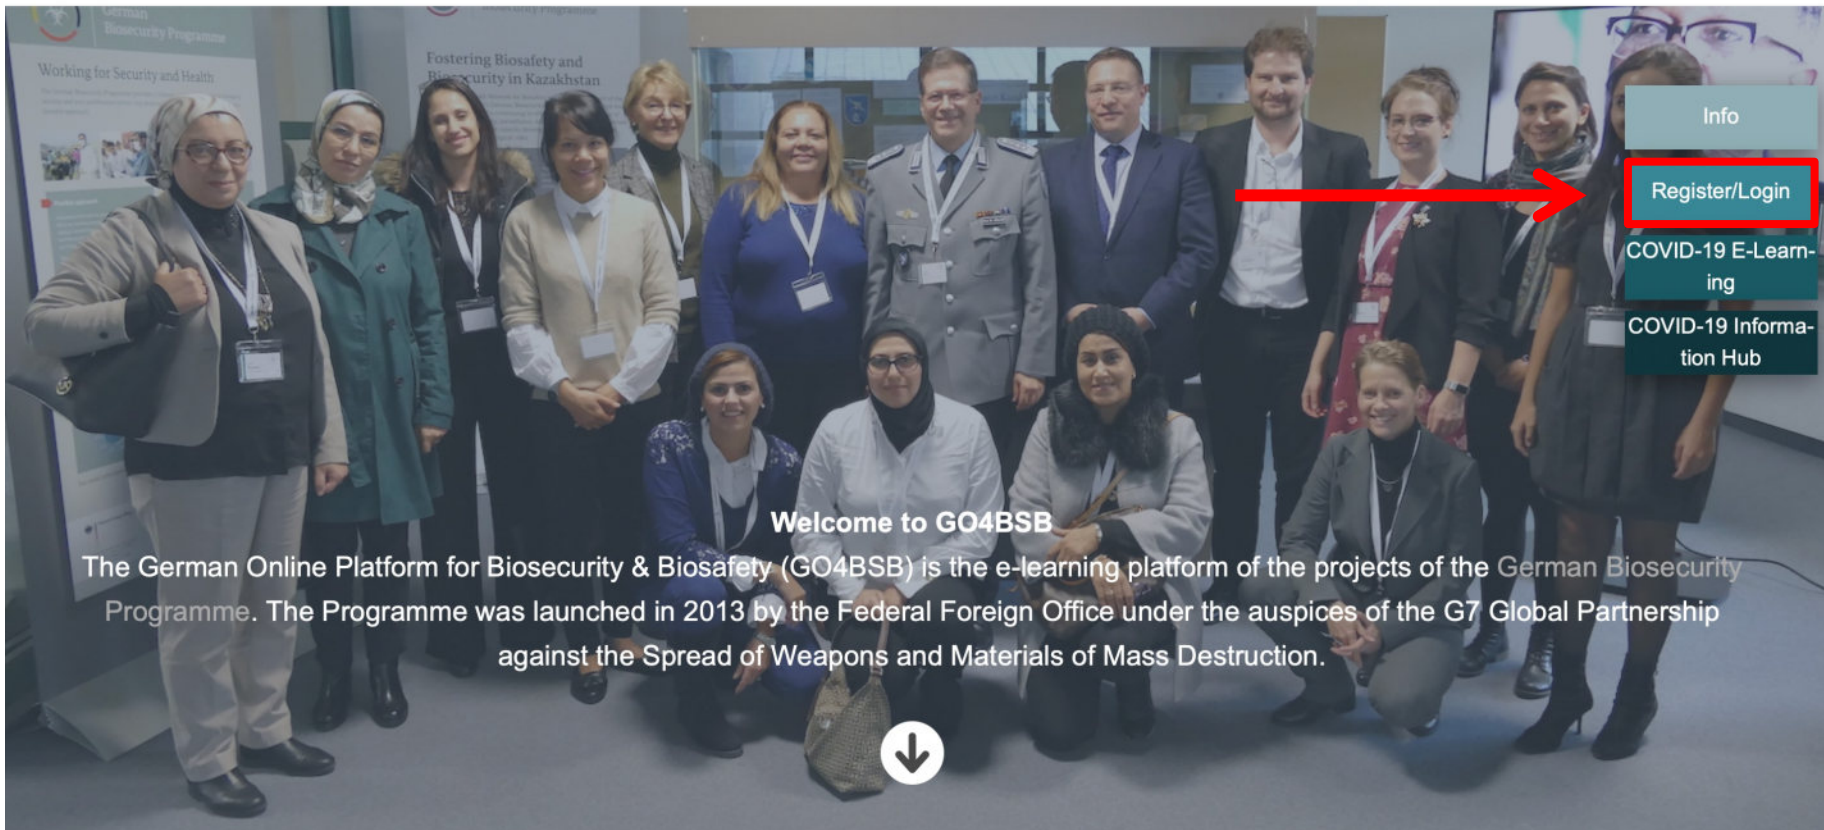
German Biosecurity Programme

Working for Security and Health

Biosecurity Programme

Fostering Biosafety and Biosecurity in Kazakhstan

Info

Register/Login

COVID-19 E-Learning

COVID-19 Information Hub

Welcome to GO4BSB

The German Online Platform for Biosecurity & Biosafety (GO4BSB) is the e-learning platform of the projects of the German Biosecurity Programme. The Programme was launched in 2013 by the Federal Foreign Office under the auspices of the G7 Global Partnership against the Spread of Weapons and Materials of Mass Destruction.